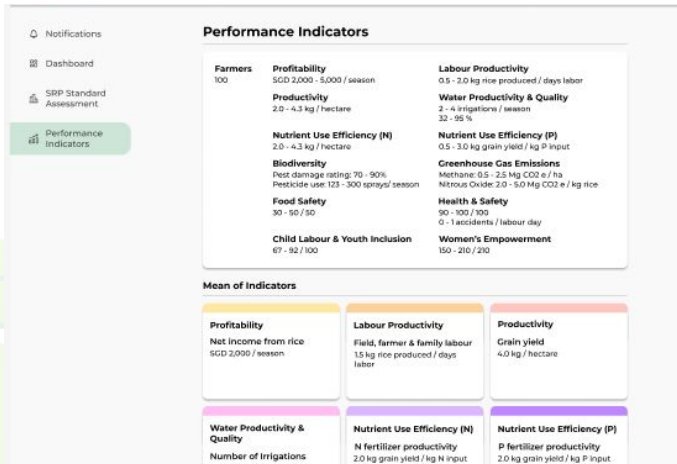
Notifications
Dashboard
SRP Standard Assessment
Performance Indicators

Performance Indicators

Farmers
100

Profitability
SGD 2,000 - 5,000 / season

Labour Productivity
0.5 - 2.0 kg rice produced / days labor

Productivity
2.0 - 4.3 kg / hectare

Water Productivity & Quality
2 - 4 irrigations / season
32 - 95 %

Nutrient Use Efficiency (N)
2.0 - 4.3 kg / hectare

Nutrient Use Efficiency (P)
0.5 - 3.0 kg grain yield / kg P input

Biodiversity
Pest damage rating: 70 - 90%
Pesticide use: 123 - 300 sprays/ season

Greenhouse Gas Emissions
Methane: 0.5 - 2.5 Mg CO2 e / ha
Nitrous Oxide: 2.0 - 5.0 Mg CO2 e / kg rice

Food Safety
30 - 50 / 50

Health & Safety
90 - 100 / 100
0 - 1 accidents / labour day

Child Labour & Youth Inclusion
67 - 92 / 100

Women's Empowerment
150 - 210 / 210

Mean of Indicators

Profitability
Net income from rice
SGD 2,000 / season

Labour Productivity
Field, farmer & family labour
1.5 kg rice produced / days labor

Productivity
Grain yield
4.0 kg / hectare

Water Productivity & Quality
Number of Irrigations

Nutrient Use Efficiency (N)
N fertilizer productivity
2.0 kg grain yield / kg N input

Nutrient Use Efficiency (P)
P fertilizer productivity
2.0 kg grain yield / kg P input